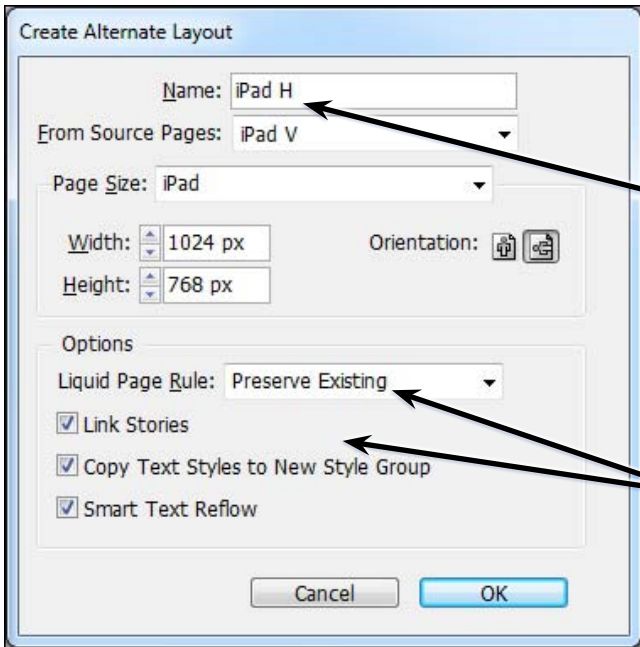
Create Alternate Layout

Name: iPad H

From Source Pages: iPad V

Page Size: iPad

Width: 1024 px

Height: 768 px

Orientation:

Options

Liquid Page Rule: Preserve Existing

Link Stories

Copy Text Styles to New Style Group

Smart Text Reflow

Cancel

OK